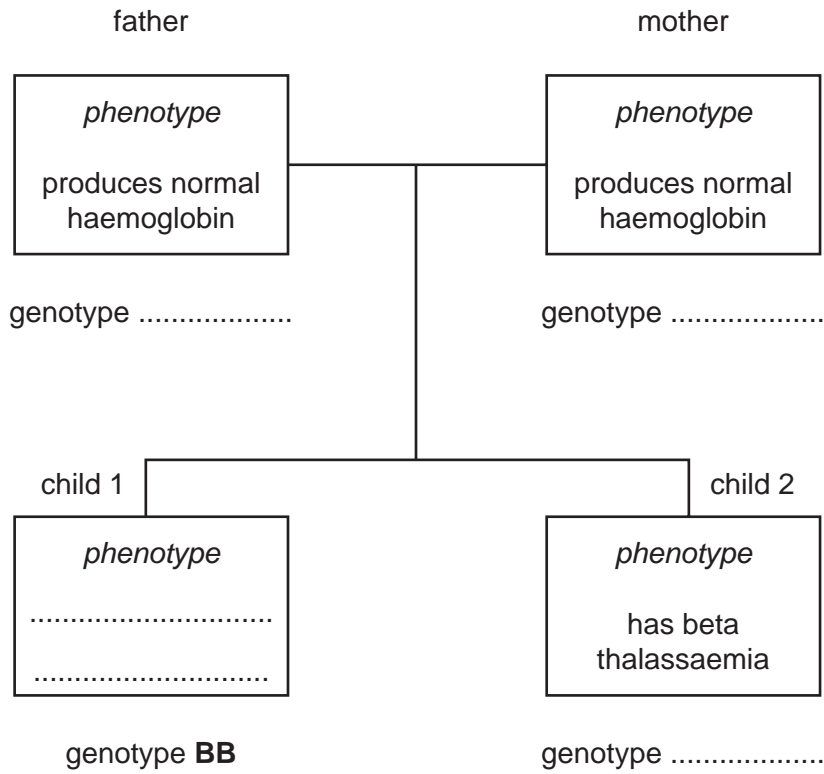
father

mother

*phenotype*

produces normal haemoglobin

*phenotype*

produces normal haemoglobin

genotype ..................

genotype ..................

child 1

child 2

*phenotype*

.............................

.............................

*phenotype*

has beta thalassaemia

genotype **BB**

genotype ..................